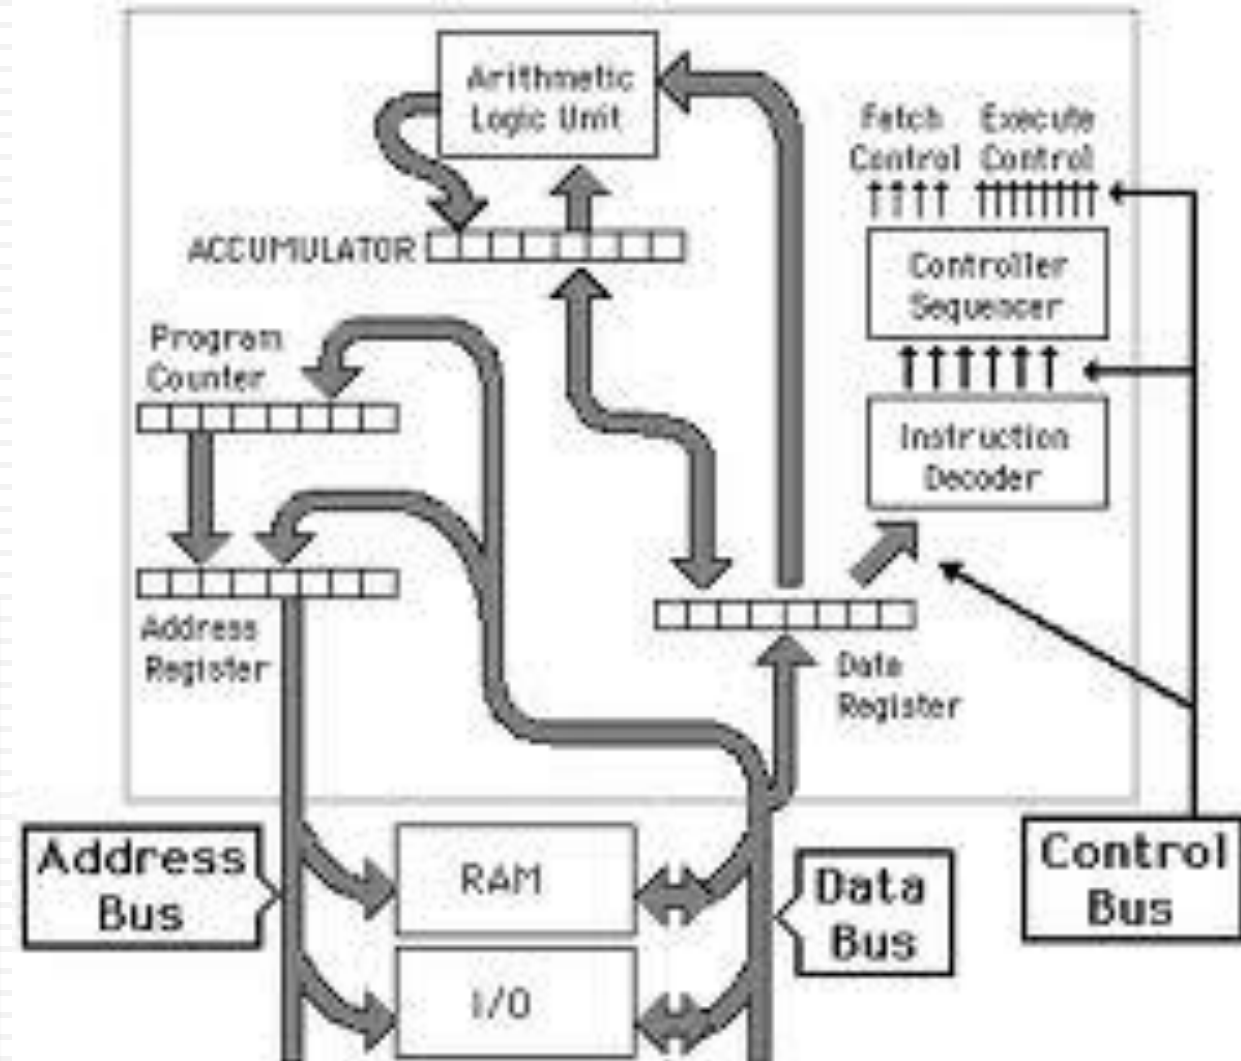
Arithmetic Logic Unit

Fetch Control

Execute Control

ACCUMULATOR

Controller Sequencer

Program Counter

Instruction Decoder

Address Register

Data Register

Address Bus

RAM

Data Bus

Control Bus

I/O